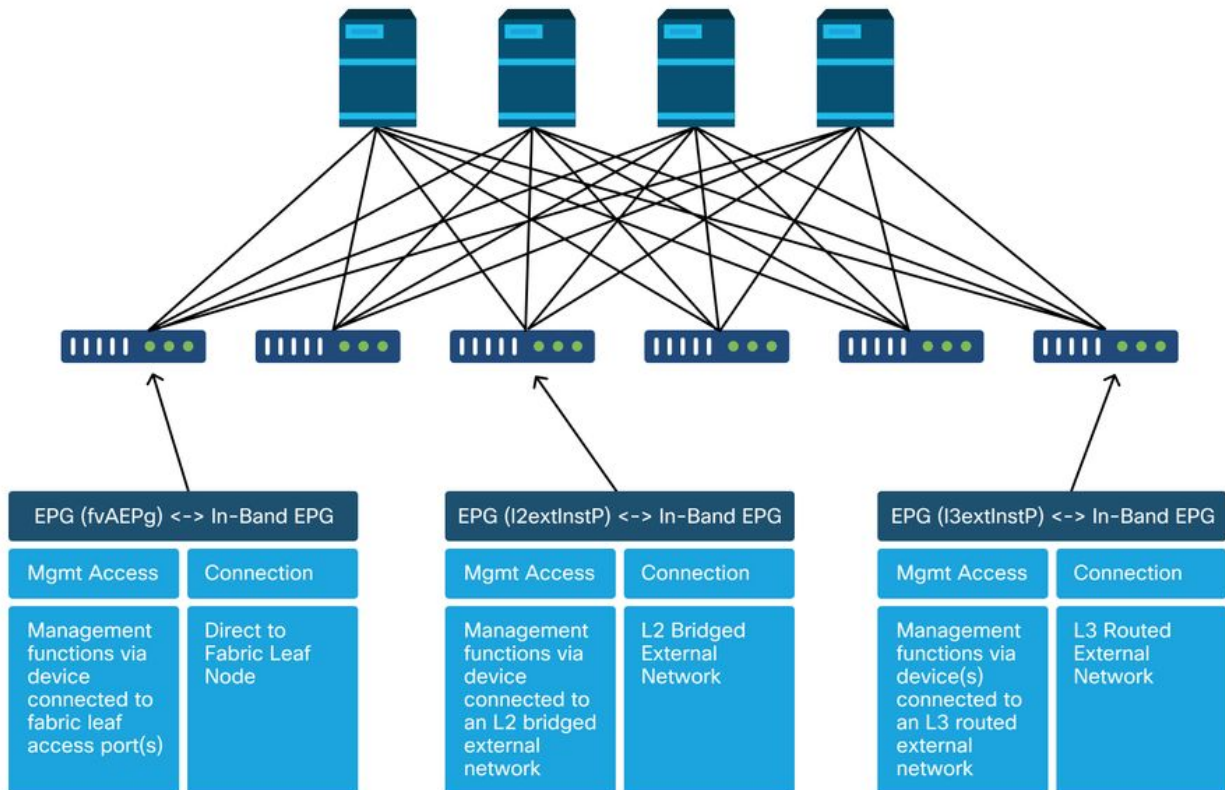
EPG (fvAEPg) <-> In-Band EPG

| Mgmt Access | Connection |
|---|---|
| Management functions via device connected to fabric leaf access port(s) | Direct to Fabric Leaf Node |

EPG (l2extInstP) <-> In-Band EPG

| Mgmt Access | Connection |
|---|---|
| Management functions via device connected to an L2 bridged external network | L2 Bridged External Network |

EPG (l3extInstP) <-> In-Band EPG

| Mgmt Access | Connection |
|---|---|
| Management functions via device(s) connected to an L3 routed external network | L3 Routed External Network |